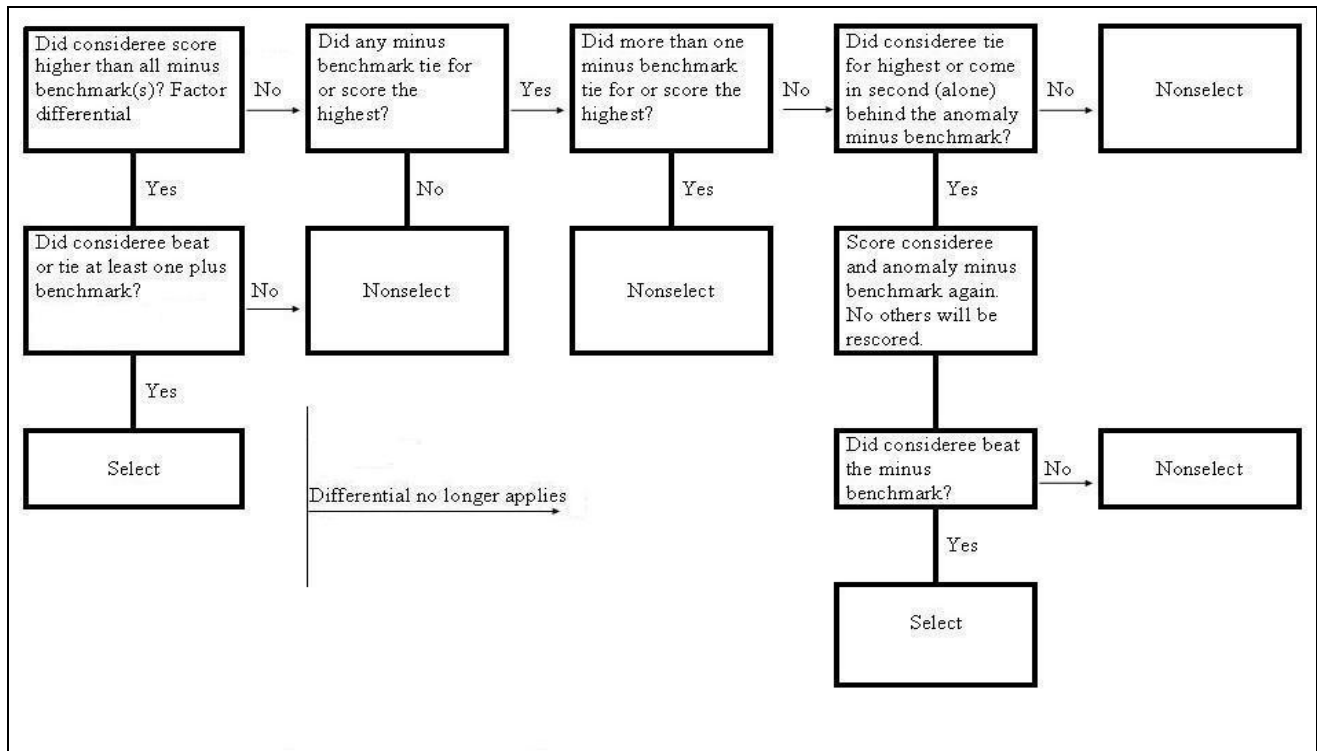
Did consideree score higher than all minus benchmark(s)? Factor differential

No

Did any minus benchmark tie for or score the highest?

Yes

Did more than one minus benchmark tie for or score the highest?

No

Did consideree tie for highest or come in second (alone) behind the anomaly minus benchmark?

No

Nonselect

Yes

No

Yes

Yes

Did consideree beat or tie at least one plus benchmark?

No

Nonselect

Nonselect

Score consideree and anomaly minus benchmark again. No others will be rescored.

Yes

Select

Differential no longer applies

Did consideree beat the minus benchmark?

No

Nonselect

Yes

Select